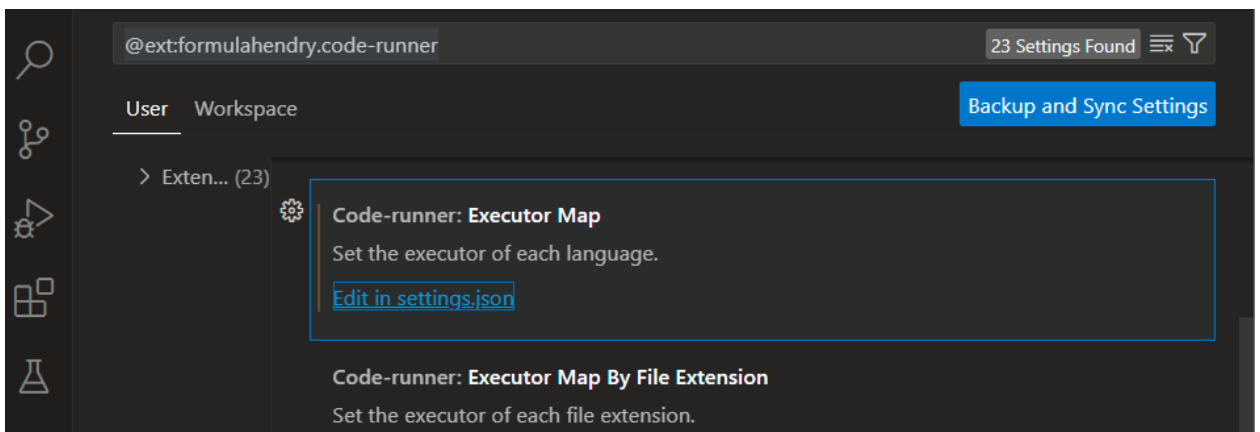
@ext:formulahendry.code-runner

23 Settings Found

User Workspace

Backup and Sync Settings

> Exten... (23)

Code-runner: Executor Map

Set the executor of each language.

Edit in settings.json

Code-runner: Executor Map By File Extension

Set the executor of each file extension.